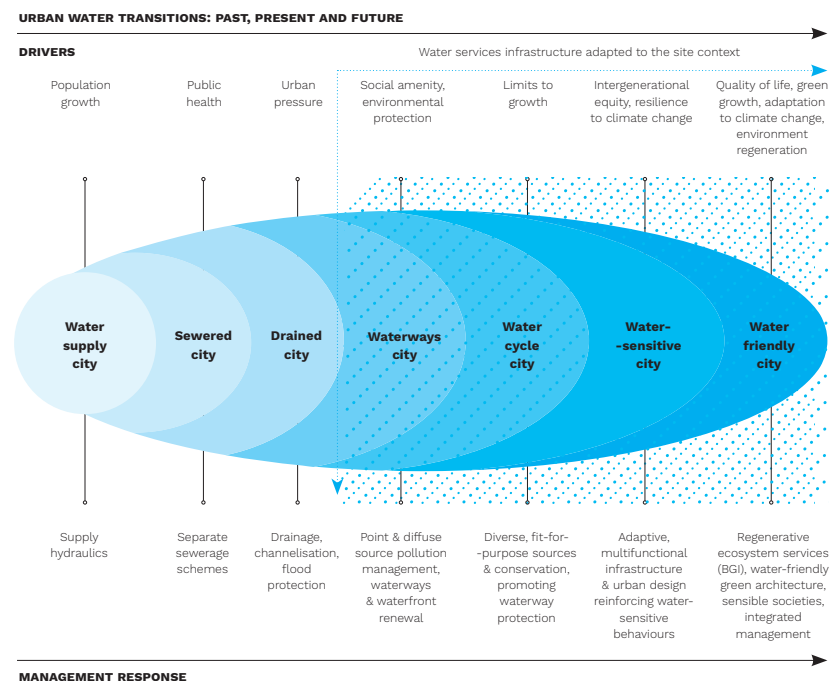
URBAN WATER TRANSITIONS: PAST, PRESENT AND FUTURE

DRIVERS

Water services infrastructure adapted to the site context

Population growth

Public health

Urban pressure

Social amenity, environmental protection

Limits to growth

Intergenerational equity, resilience to climate change

Quality of life, green growth, adaptation to climate change, environment regeneration

Water supply city

Sewered city

Drained city

Waterways city

Water cycle city

Water--sensitive city

Water friendly city

Supply hydraulics

Separate sewerage schemes

Drainage, channelisation, flood protection

Point & diffuse source pollution management, waterways & waterfront renewal

Diverse, fit-for--purpose sources & conservation, promoting waterway protection

Adaptive, multifunctional infrastructure & urban design reinforcing water-sensitive behaviours

Regenerative ecosystem services (BGI), water-friendly green architecture, sensible societies, integrated management

MANAGEMENT RESPONSE